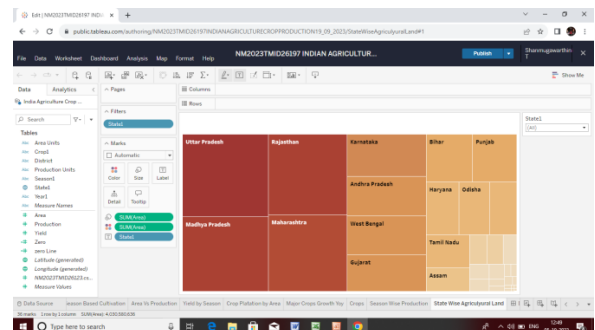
Edit | NM2023TMID26197 INDI... ×   +

public.tableau.com/authoring/NM2023TMID26197INDIANAGRICULTURECROPPRODUCTION19_09_2023/StateWiseAgriculturalLand#1

File   Data   Worksheet   Dashboard   Analysis   Map   Format   Help

NM2023TMID26197 INDIAN AGRICULTUR...

Publish

Shanmugavarthini T

Show Me

Data   Analytics

India Agriculture Crop ...

Search

Tables

Area Units
Crop1
District
Production Units
Season1
State1
Year1
Measure Names
Area
Production
Yield
Zero
zero Line
Latitude (generated)
Longitude (generated)
NM2023TMID26197.cs...
Measure Values

Pages

Filters

State1

Marks

Automatic

Color   Size   Label

Detail   Tooltip

SUM(Area)
SUM(Area)
State1

Columns

Rows

Uttar Pradesh
Rajasthan
Karnataka
Bihar
Punjab
Andhra Pradesh
Haryana
Odisha
Madhya Pradesh
Maharashtra
West Bengal
Tamil Nadu
Gujarat
Assam

State1

(All)

Data Source   ...eason Based Cultivation   Area Vs Production   Yield by Season   Crop Plotation by Area   Major Crops Growth Yo   Crops   Season-Wise Production   State Wise Agricultural Land

36 marks   1 row by 1 column   SUM(Area): 4,030,580,636

Type here to search

ENG   12:49